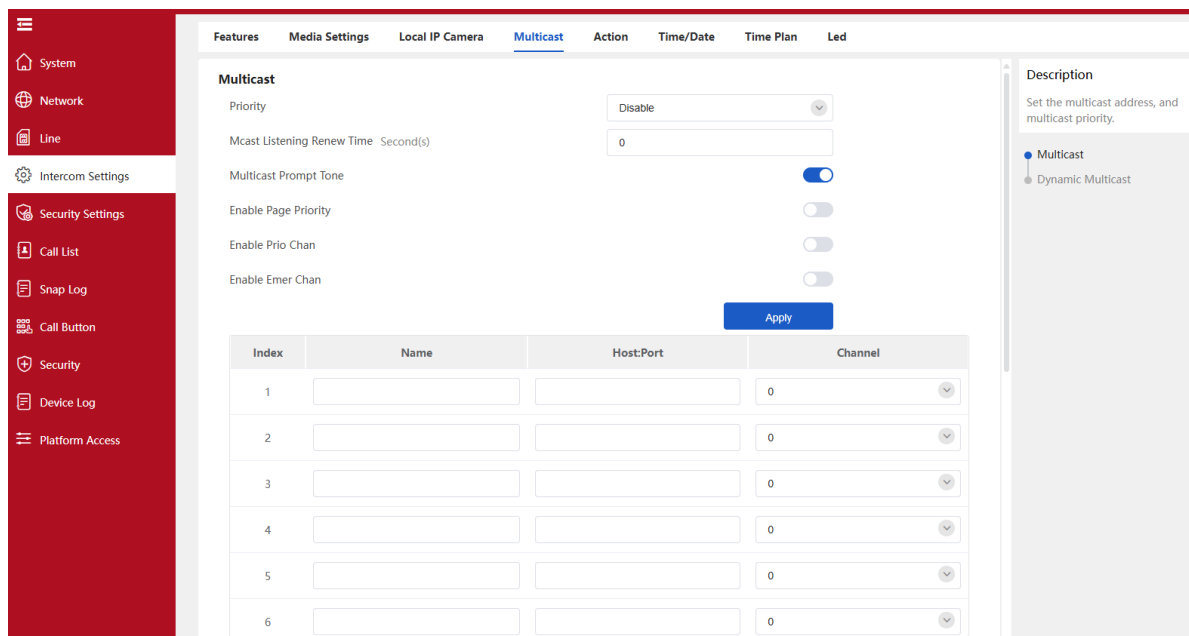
System
Network
Line
Intercom Settings
Security Settings
Call List
Snap Log
Call Button
Security
Device Log
Platform Access

Features Media Settings Local IP Camera Multicast Action Time/Date Time Plan Led

Multicast

Priority Disable

Mcast Listening Renew Time Second(s) 0

Multicast Prompt Tone

Enable Page Priority

Enable Prio Chan

Enable Emer Chan

Apply

| Index | Name | Host:Port | Channel |
|---|---|---|---|
| 1 | | | 0 |
| 2 | | | 0 |
| 3 | | | 0 |
| 4 | | | 0 |
| 5 | | | 0 |
| 6 | | | 0 |

Description

Set the multicast address, and multicast priority.

Multicast
Dynamic Multicast